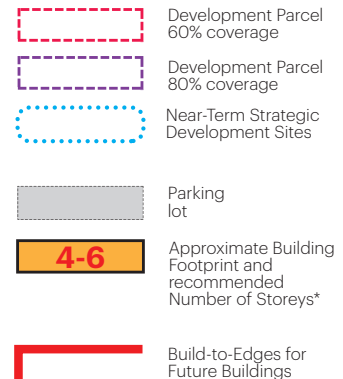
Development Parcel 60% coverage

Development Parcel 80% coverage

Near-Term Strategic Development Sites

Parking lot

4-6

Approximate Building Footprint and recommended Number of Storeys*

Build-to-Edges for Future Buildings